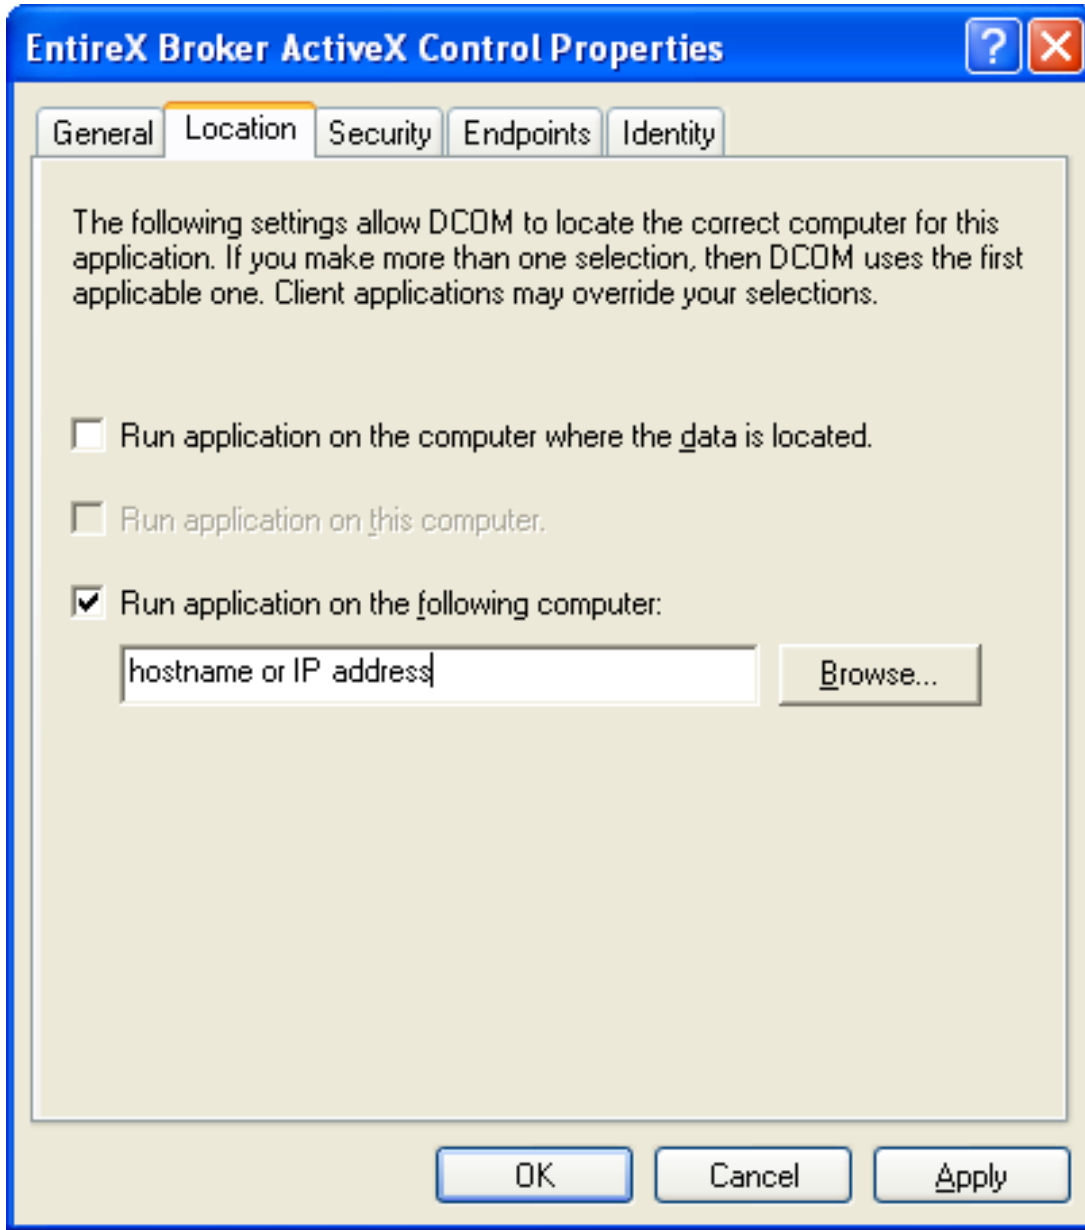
EntireX Broker ActiveX Control Properties

?

General | Location | Security | Endpoints | Identity

The following settings allow DCOM to locate the correct computer for this application. If you make more than one selection, then DCOM uses the first applicable one. Client applications may override your selections.

Run application on the computer where the data is located.

Run application on this computer.

Run application on the following computer:

hostname or IP address

Browse...

OK

Cancel

Apply